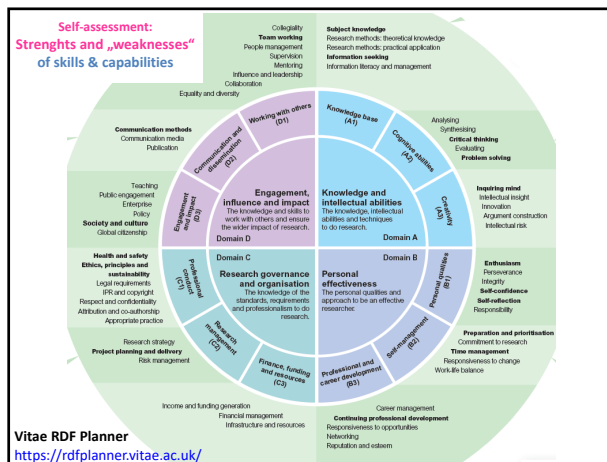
Self-assessment:
Strenghts and „weaknesses“
of skills & capabilities

Collegiality
Team working
People management
Supervision
Mentoring
Influence and leadership
Collaboration
Equality and diversity

Subject knowledge
Research methods: theoretical knowledge
Research methods: practical application
Information seeking
Information literacy and management

Communication methods
Communication media
Publication

Analysing
Synthesising
Critical thinking
Evaluating
Problem solving

Teaching
Public engagement
Enterprise
Policy
Society and culture
Global citizenship

Inquiring mind
Intellectual insight
Innovation
Argument construction
Intellectual risk

Health and safety
Ethics, principles and sustainability
Legal requirements
IPR and copyright
Respect and confidentiality
Attribution and co-authorship
Appropriate practice

Enthusiasm
Perseverance
Integrity
Self-confidence
Self-reflection
Responsibility

Research strategy
Project planning and delivery
Risk management

Preparation and prioritisation
Commitment to research
Time management
Responsiveness to change
Work-life balance

Income and funding generation
Financial management
Infrastructure and resources

Career management
Continuing professional development
Responsiveness to opportunities
Networking
Reputation and esteem

Working with others (D1)
Communication and dissemination (D2)
Engagement and impact (D3)
Knowledge base (A1)
Cognitive abilities (A2)
Creativity (A3)
Professional conduct (C1)
Research management (C2)
Finance, funding and resources (C3)
Personal qualities (B1)
Self-management (B2)
Professional and career development (B3)

Engagement, influence and impact
The knowledge and skills to work with others and ensure the wider impact of research.
Domain D

Knowledge and intellectual abilities
The knowledge, intellectual abilities and techniques to do research.
Domain A

Domain C
Research governance and organisation
The knowledge of the standards, requirements and professionalism to do research.

Domain B
Personal effectiveness
The personal qualities and approach to be an effective researcher.

Vitae RDF Planner
https://rdfplanner.vitae.ac.uk/